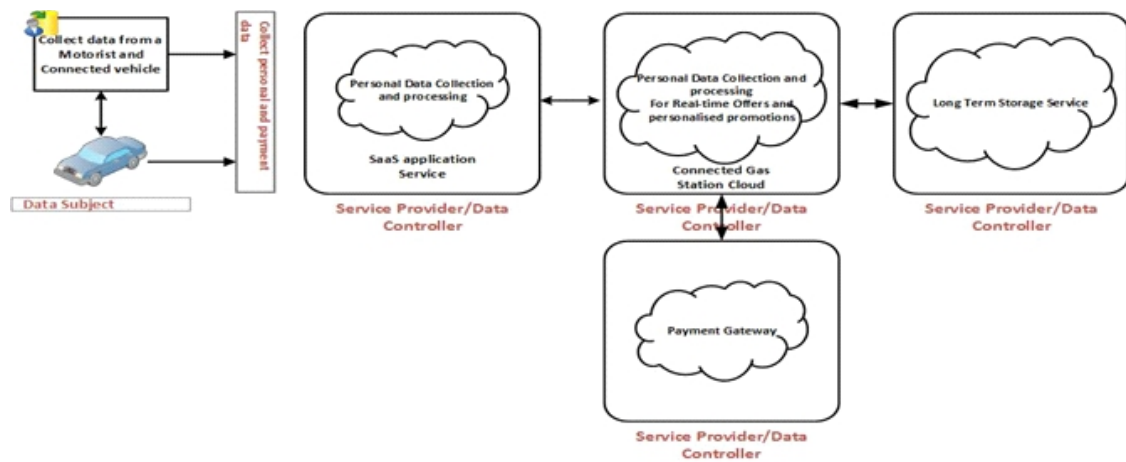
Collect data from a Motorist and Connected vehicle

Collect personal and payment data

Data Subject

Personal Data Collection and processing

SaaS application Service

Service Provider/Data Controller

Personal Data Collection and processing For Real-time Offers and personalised promotions

Connected Gas Station Cloud

Service Provider/Data Controller

Long Term Storage Service

Service Provider/Data Controller

Payment Gateway

Service Provider/Data Controller